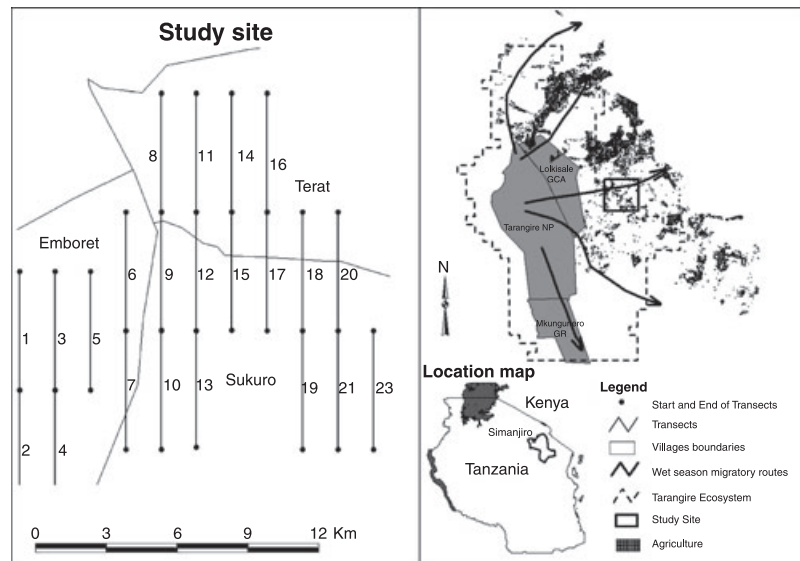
Study site

Emboret

Terat

Sukuro

1
2
3
4
5
6
7
8
9
10
11
12
13
14
15
16
17
18
19
20
21
23

0 3 6 9 12 Km

Lokisale GCA

Tarangire NP

Mkungunero GR

N

Location map

Kenya

Simanjiro

Tanzania

Legend
Start and End of Transects
Transects
Villages boundaries
Wet season migratory routes
Tarangire Ecosystem
Study Site
Agriculture